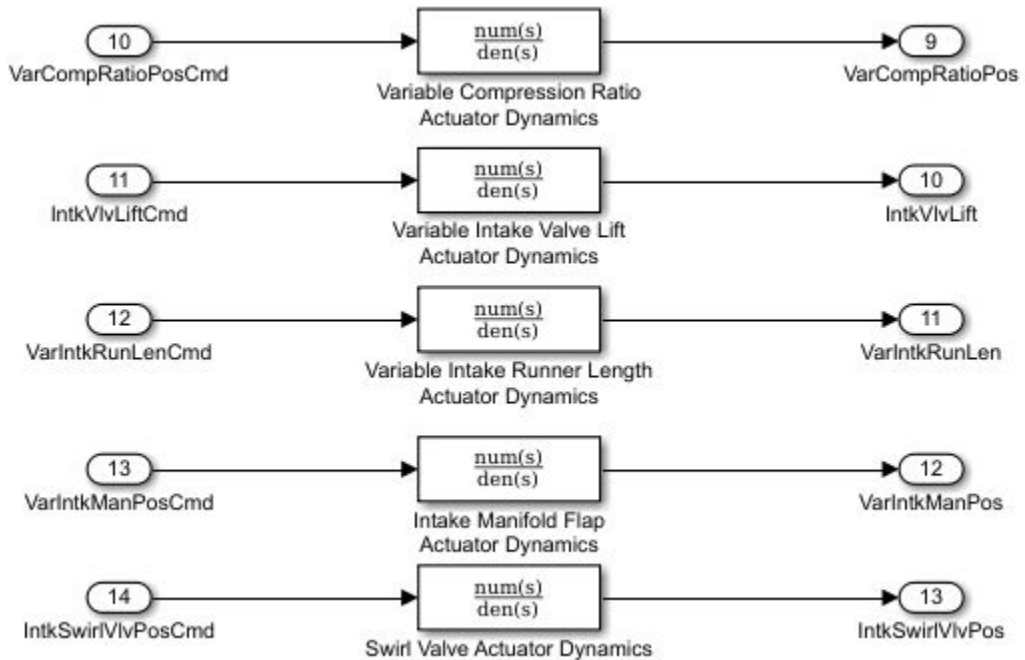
10
VarCompRatioPosCmd
$\frac{num(s)}{den(s)}$
Variable Compression Ratio Actuator Dynamics
9
VarCompRatioPos

11
IntkVlvLiftCmd
$\frac{num(s)}{den(s)}$
Variable Intake Valve Lift Actuator Dynamics
10
IntkVlvLift

12
VarIntkRunLenCmd
$\frac{num(s)}{den(s)}$
Variable Intake Runner Length Actuator Dynamics
11
VarIntkRunLen

13
VarIntkManPosCmd
$\frac{num(s)}{den(s)}$
Intake Manifold Flap Actuator Dynamics
12
VarIntkManPos

14
IntkSwirlVlvPosCmd
$\frac{num(s)}{den(s)}$
Swirl Valve Actuator Dynamics
13
IntkSwirlVlvPos